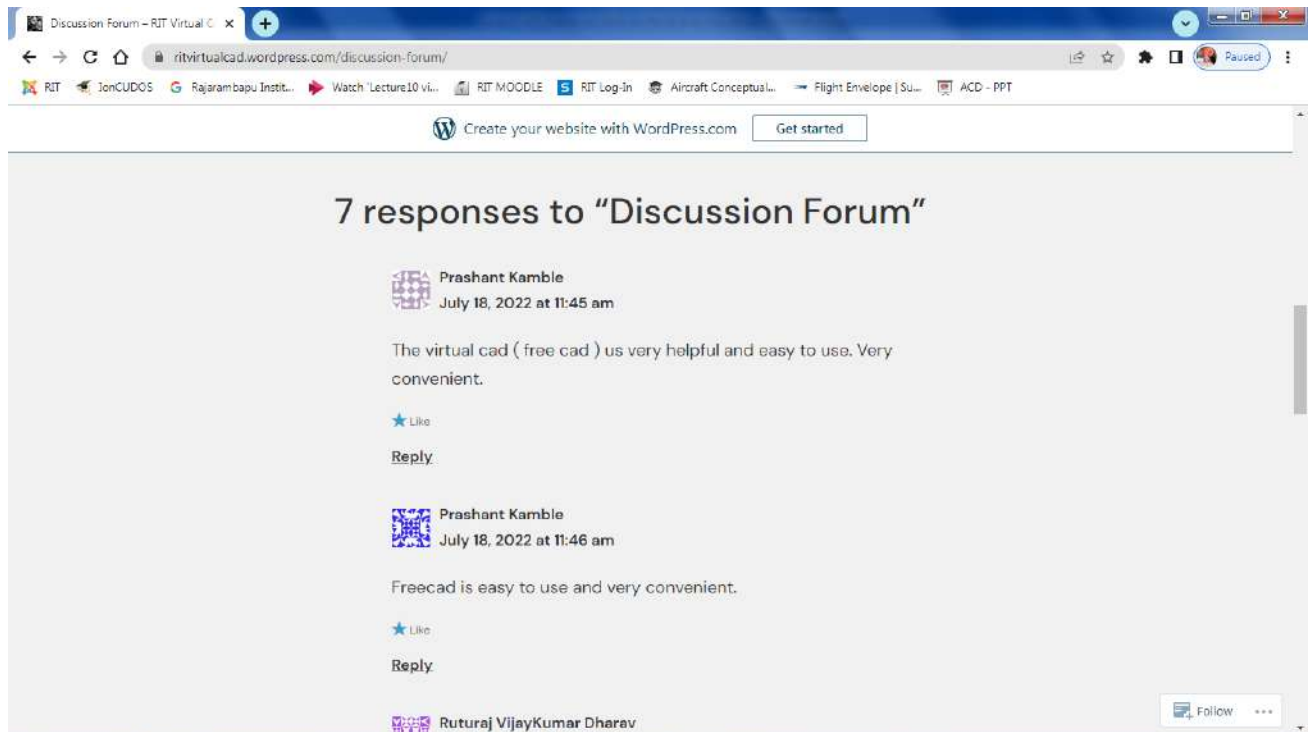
Discussion Forum – RIT Virtual C ×

ritvirtualcad.wordpress.com/discussion-forum/

Paused

RIT JonCUDOS Rajarambapu Instit... Watch 'Lecture10 vi... RIT MOODLE RIT Log-In Aircraft Conceptual... Flight Envelope | Su... ACD - PPT

Create your website with WordPress.com Get started

7 responses to “Discussion Forum”

Prashant Kamble
July 18, 2022 at 11:45 am

The virtual cad ( free cad ) us very helpful and easy to use. Very convenient.

Like

Reply

Prashant Kamble
July 18, 2022 at 11:46 am

Freecad is easy to use and very convenient.

Like

Reply

Ruturaj VijayKumar Dharav

Follow